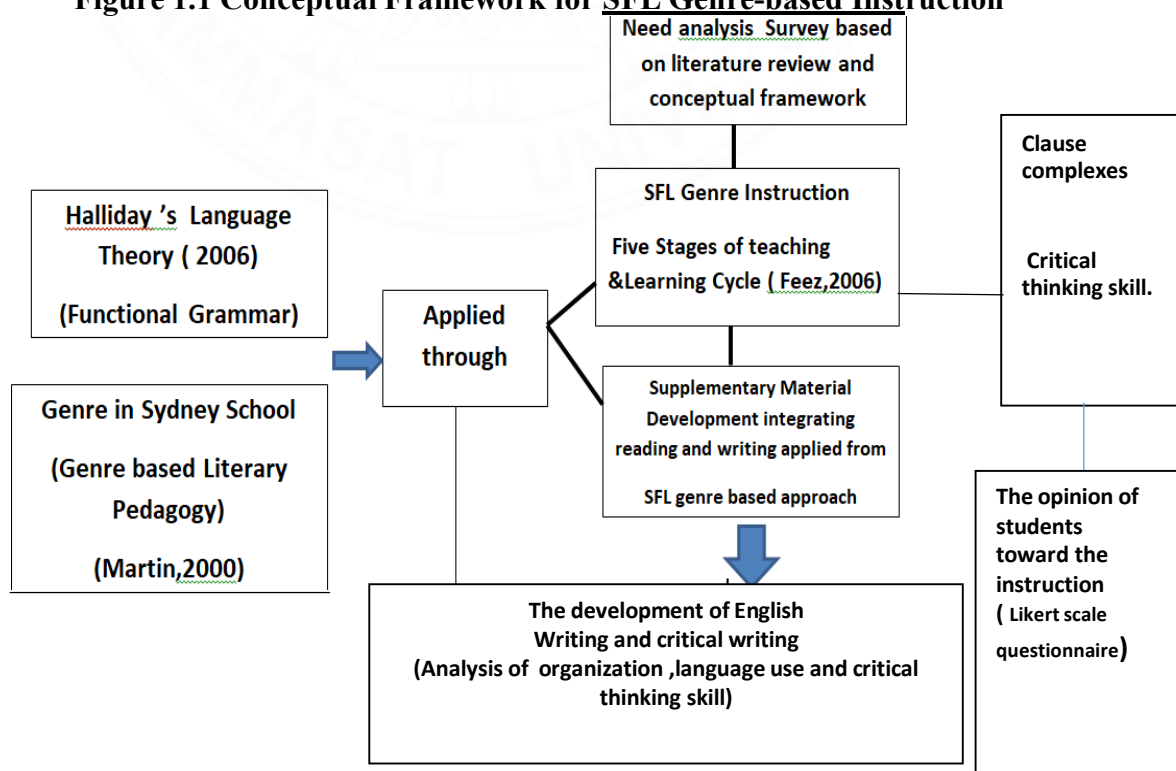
Figure 1.1 Conceptual Framework for SFL Genre-based Instruction

Need analysis Survey based on literature review and conceptual framework

Halliday 's Language Theory ( 2006)

(Functional Grammar)

Genre in Sydney School

(Genre based Literary Pedagogy)

(Martin,2000)

Applied through

SFL Genre Instruction

Five Stages of teaching &Learning Cycle ( Feez,2006)

Supplementary Material Development integrating reading and writing applied from

SFL genre based approach

Clause complexes

Critical thinking skill.

The opinion of students toward the instruction ( Likert scale questionnaire)

The development of English Writing and critical writing (Analysis of organization ,language use and critical thinking skill)